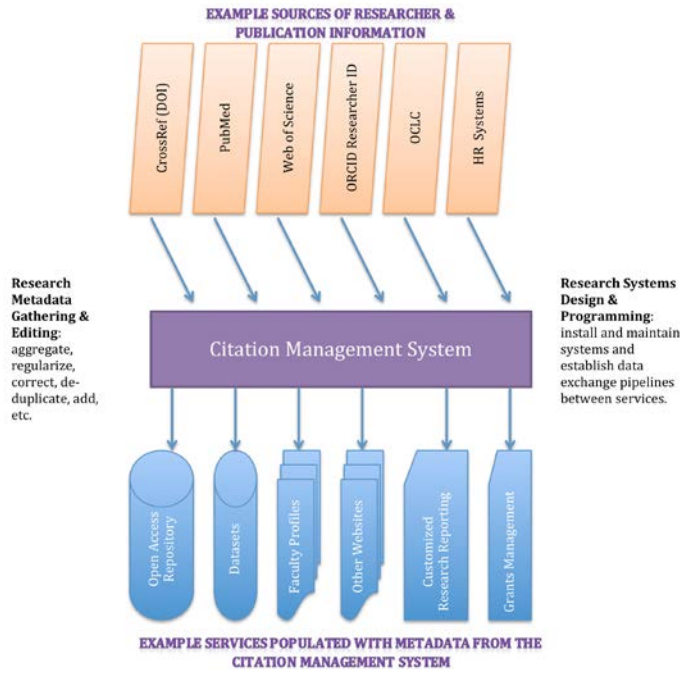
EXAMPLE SOURCES OF RESEARCHER & PUBLICATION INFORMATION

CrossRef (DOI)

PubMed

Web of Science

ORCID Researcher ID

OCLC

HR Systems

**Research Metadata Gathering & Editing**: aggregate, regularize, correct, deduplicate, add, etc.

Citation Management System

**Research Systems Design & Programming**: install and maintain systems and establish data exchange pipelines between services.

Open Access Repository

Datasets

Faculty Profiles

Other Websites

Customized Research Reporting

Grants Management

EXAMPLE SERVICES POPULATED WITH METADATA FROM THE CITATION MANAGEMENT SYSTEM